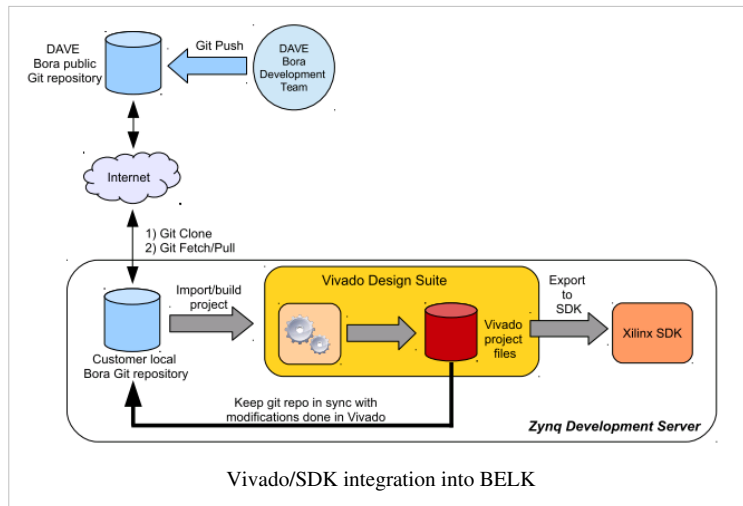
DAVE
Bora public
Git repository

Git Push

DAVE
Bora
Development
Team

Internet

1) Git Clone
2) Git Fetch/Pull

Customer local
Bora Git repository

Import/build
project

Vivado Design Suite

Vivado
project
files

Export
to
SDK

Xilinx SDK

Keep git repo in sync with
modifications done in Vivado

Zynq Development Server

Vivado/SDK integration into BELK